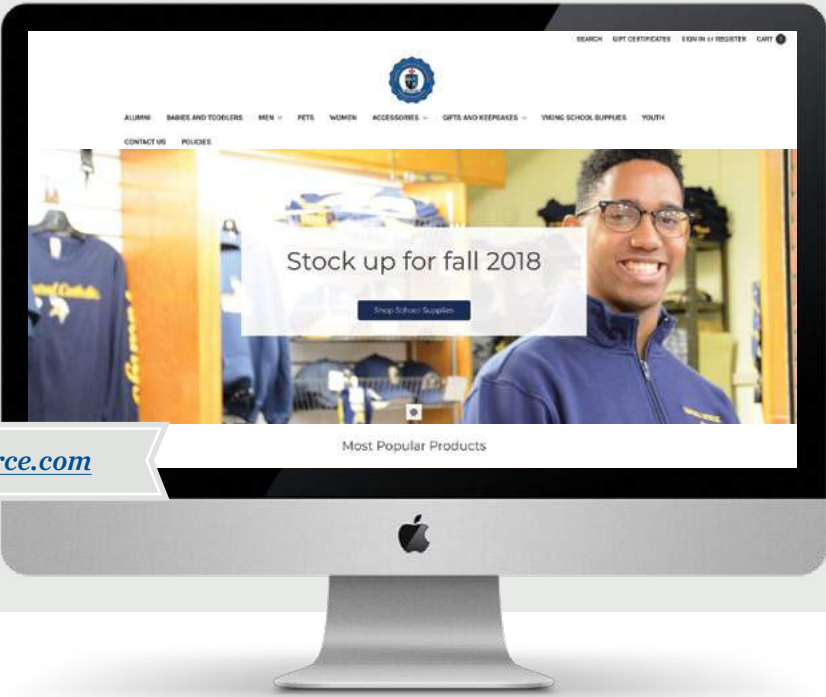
SEARCH GIFT CERTIFICATES SIGN IN or REGISTER CART 0

ALUMNI BABIES AND TODDLERS MEN PETS WOMEN ACCESSORIES GIFTS AND KEEPSAKES VIKING SCHOOL SUPPLIES YOUTH

CONTACT US POLICIES

Stock up for fall 2018

Shop School Supplies

Most Popular Products

rce.com